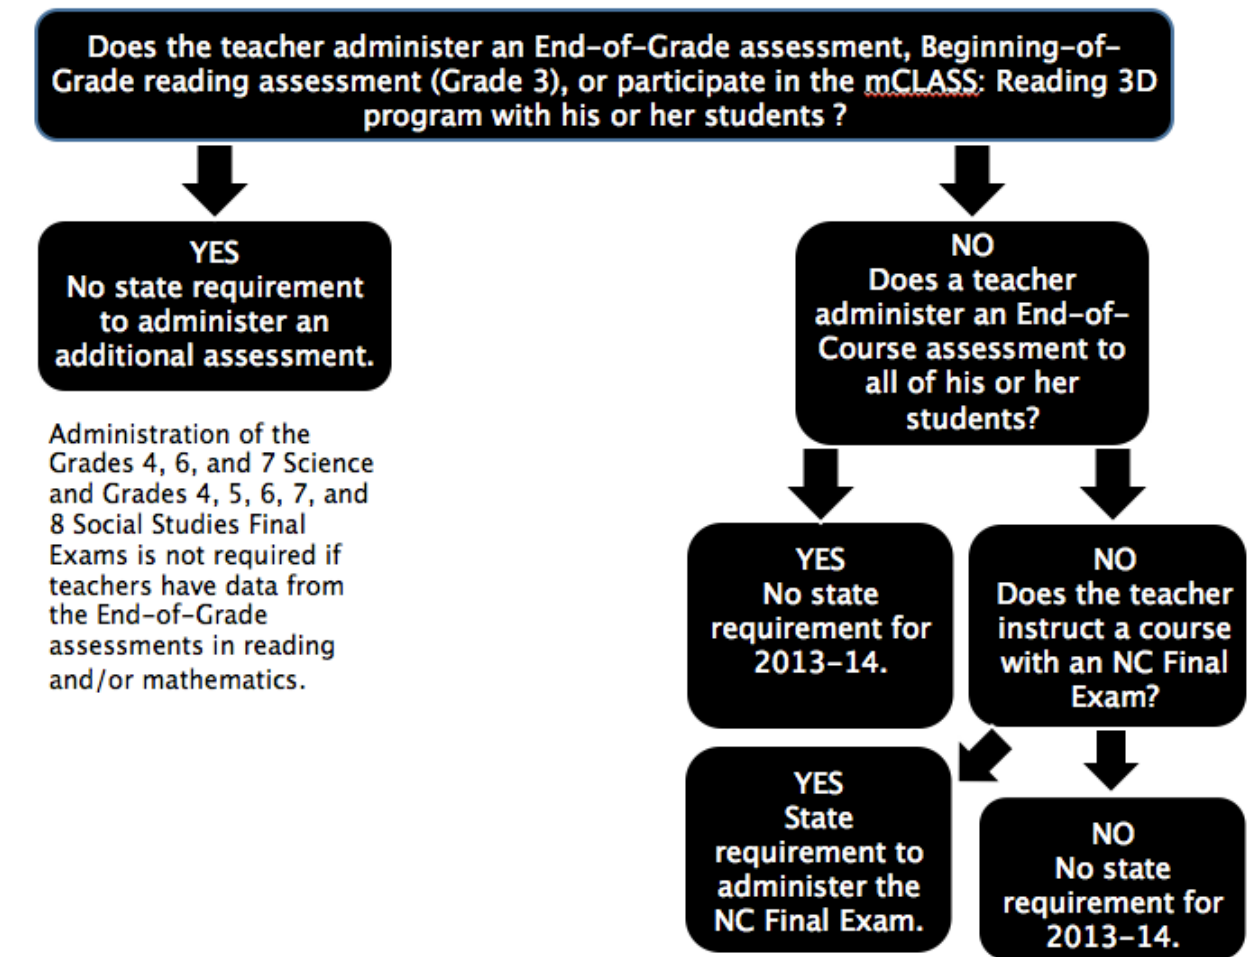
Does the teacher administer an End-of-Grade assessment, Beginning-of-Grade reading assessment (Grade 3), or participate in the mCLASS: Reading 3D program with his or her students ?

YES
No state requirement to administer an additional assessment.

Administration of the Grades 4, 6, and 7 Science and Grades 4, 5, 6, 7, and 8 Social Studies Final Exams is not required if teachers have data from the End-of-Grade assessments in reading and/or mathematics.

NO
Does a teacher administer an End-of-Course assessment to all of his or her students?

YES
No state requirement for 2013-14.

NO
Does the teacher instruct a course with an NC Final Exam?

YES
State requirement to administer the NC Final Exam.

NO
No state requirement for 2013-14.